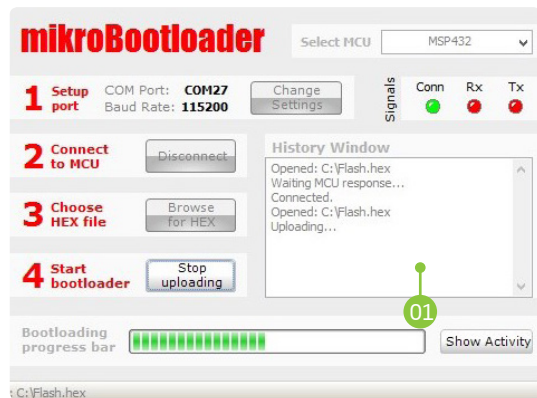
mikroBootloader

Select MCU MSP432

1 Setup port
COM Port: COM27
Baud Rate: 115200
Change Settings

Signals
Conn Rx Tx

2 Connect to MCU
Disconnect

History Window
Opened: C:\Flash.hex
Waiting MCU response...
Connected.
Opened: C:\Flash.hex
Uploading...

3 Choose HEX file
Browse for HEX

4 Start bootloader
Stop uploading

01

Bootloading progress bar

Show Activity

: C:\Flash.hex